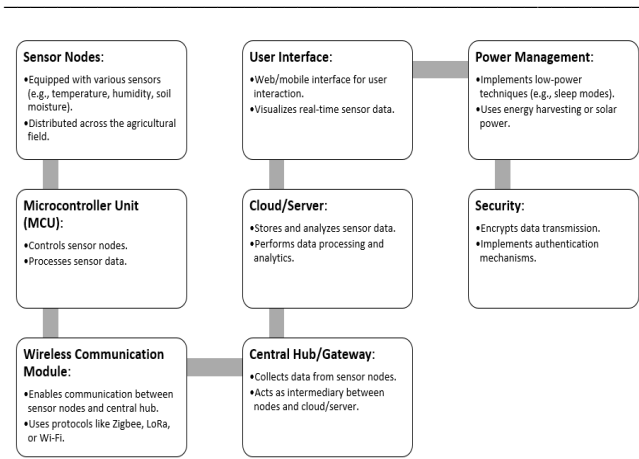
**Sensor Nodes**:
•Equipped with various sensors (e.g., temperature, humidity, soil moisture).
•Distributed across the agricultural field.

**Microcontroller Unit (MCU)**:
•Controls sensor nodes.
•Processes sensor data.

**Wireless Communication Module**:
•Enables communication between sensor nodes and central hub.
•Uses protocols like Zigbee, LoRa, or Wi-Fi.

**User Interface**:
•Web/mobile interface for user interaction.
•Visualizes real-time sensor data.

**Cloud/Server**:
•Stores and analyzes sensor data.
•Performs data processing and analytics.

**Central Hub/Gateway**:
•Collects data from sensor nodes.
•Acts as intermediary between nodes and cloud/server.

**Power Management**:
•Implements low-power techniques (e.g., sleep modes).
•Uses energy harvesting or solar power.

**Security**:
•Encrypts data transmission.
•Implements authentication mechanisms.